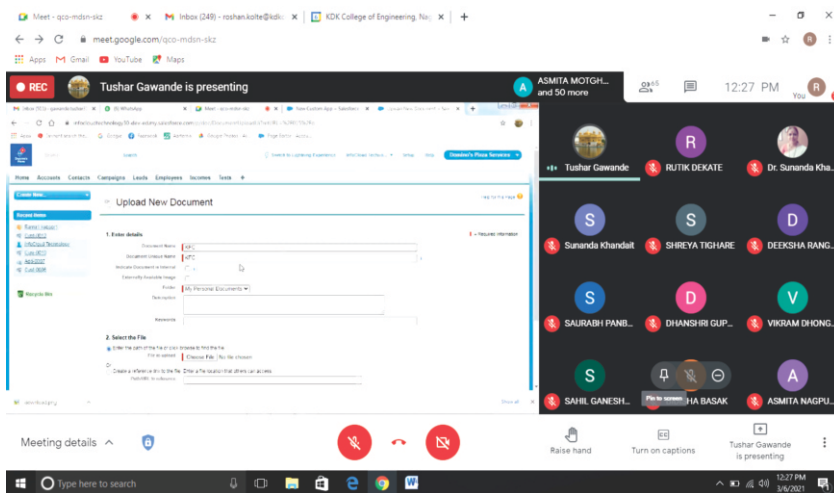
Meet - qco-mdsn-skz
Inbox (249) - roshan.kolte@kdk
KDK College of Engineering, Nag

meet.google.com/qco-mdsn-skz

Apps Gmail YouTube Maps

REC
Tushar Gawande is presenting
ASMITA MOTGH... and 50 more
65
12:27 PM
You

Home Accounts Contacts Campaigns Leads Employees Incomes Tests +

Create New...
Recent Items

Upload New Document

1. Enter details
= Required Information
Document Name
Document Unique Name
Externally Available Image
Folder My Personal Documents
Description
Keywords

2. Select the File
Choose File No file chosen

Tushar Gawande
RUTIK DEKATE
Dr. Sunanda Kha...
Sunanda Khandait
SHREYA TIGHARE
DEEKSHA RANG...
SAURABH PANB...
DHANSHRI GUP...
VIKRAM DHONG...
SAHIL GANESH...
...HA BASAK
ASMITA NAGPU...
Pin to screen

Meeting details
Raise hand
Turn on captions
Tushar Gawande is presenting

Type here to search
12:27 PM
3/6/2021